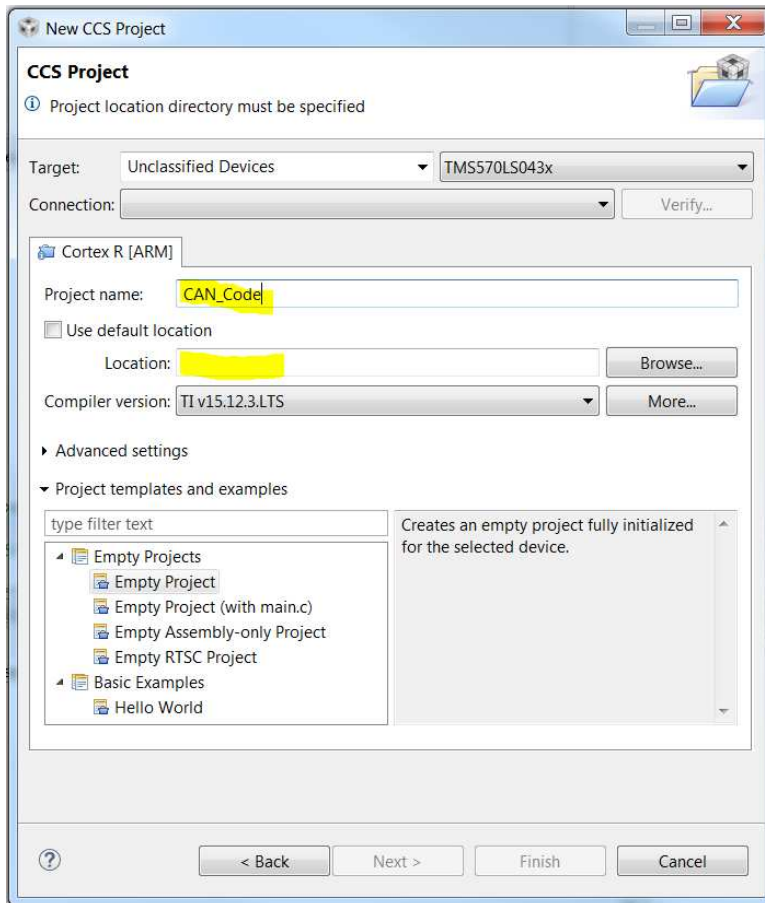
New CCS Project

CCS Project

Project location directory must be specified

Target: Unclassified Devices | TMS570LS043x

Connection: | Verify...

Cortex R [ARM]

Project name: CAN_Code

Use default location

Location: | Browse...

Compiler version: TI v15.12.3.LTS | More...

Advanced settings

Project templates and examples

type filter text

Empty Projects
Empty Project
Empty Project (with main.c)
Empty Assembly-only Project
Empty RTSC Project
Basic Examples
Hello World

Creates an empty project fully initialized for the selected device.

?

< Back | Next > | Finish | Cancel